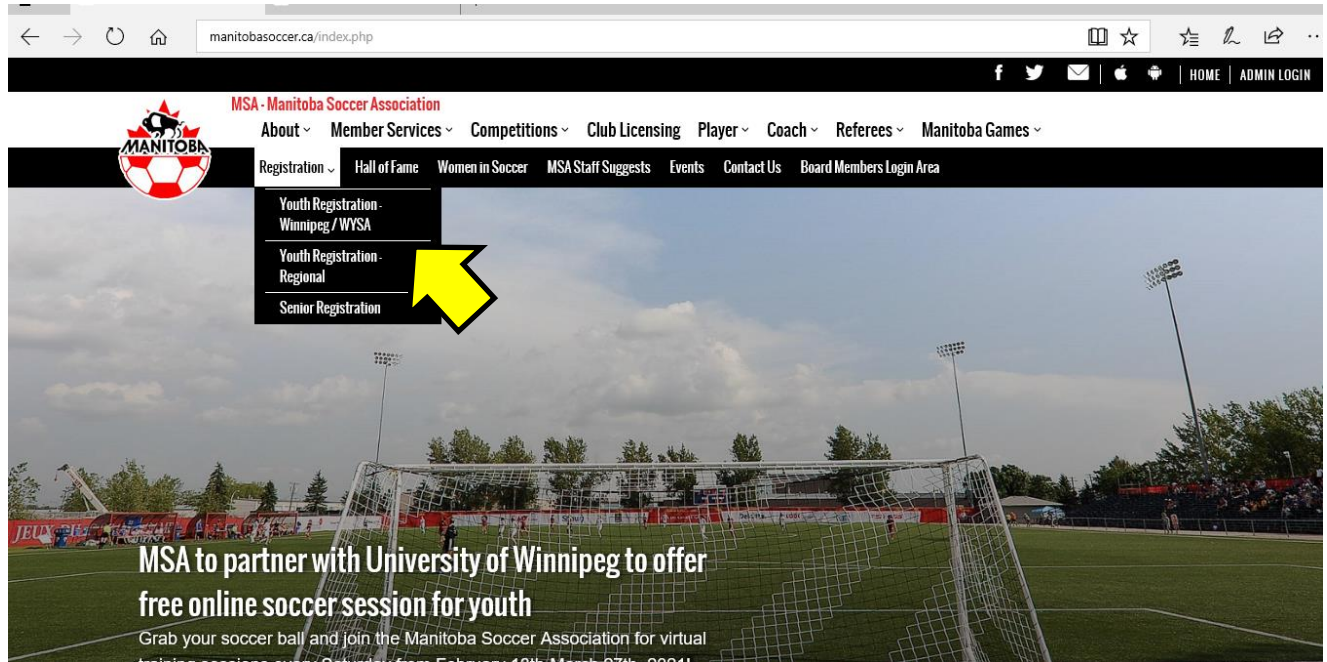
manitobasoccer.ca/index.php

HOME | ADMIN LOGIN

MANITOBA

MSA - Manitoba Soccer Association

About Member Services Competitions Club Licensing Player Coach Referees Manitoba Games

Registration Hall of Fame Women in Soccer MSA Staff Suggests Events Contact Us Board Members Login Area

Youth Registration - Winnipeg / WYSA

Youth Registration - Regional

Senior Registration

JEUX

MSA to partner with University of Winnipeg to offer free online soccer session for youth

Grab your soccer ball and join the Manitoba Soccer Association for virtual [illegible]